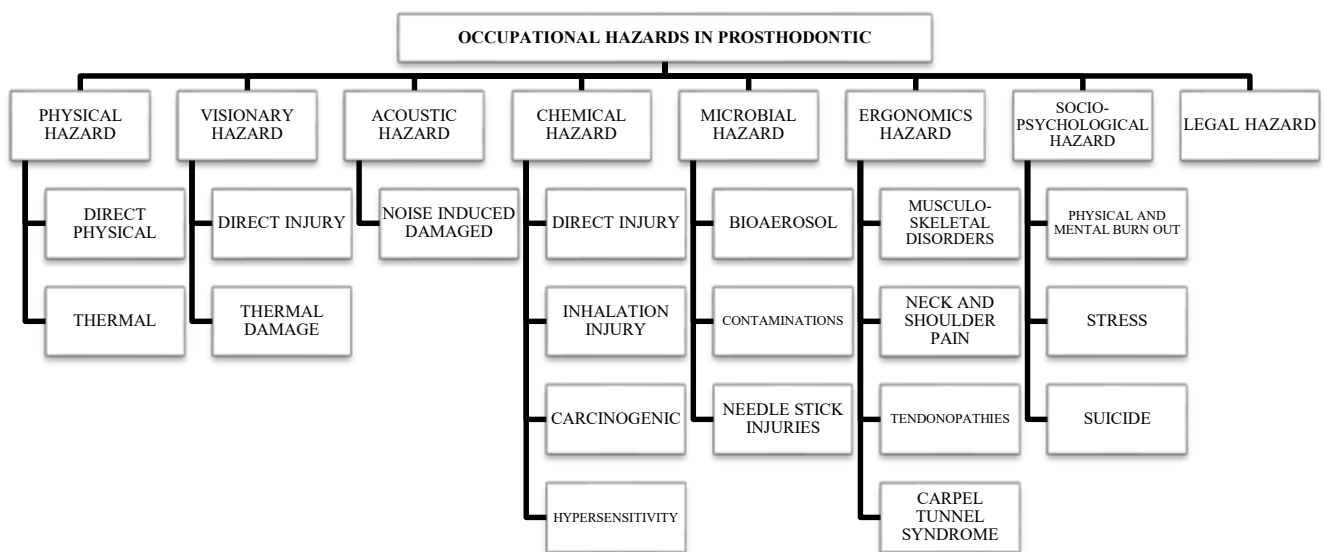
OCCUPATIONAL HAZARDS IN PROSTHODONTIC

PHYSICAL HAZARD

DIRECT PHYSICAL

THERMAL

VISIONARY HAZARD

DIRECT INJURY

THERMAL DAMAGE

ACOUSTIC HAZARD

NOISE INDUCED DAMAGED

CHEMICAL HAZARD

DIRECT INJURY

INHALATION INJURY

CARCINOGENIC

HYPERSENSITIVITY

MICROBIAL HAZARD

BIOAEROSOL

CONTAMINATIONS

NEEDLE STICK INJURIES

ERGONOMICS HAZARD

MUSCULO-SKELETAL DISORDERS

NECK AND SHOULDER PAIN

TENDONOPATHIES

CARPEL TUNNEL SYNDROME

SOCIO-PSYCHOLOGICAL HAZARD

PHYSICAL AND MENTAL BURN OUT

STRESS

SUICIDE

LEGAL HAZARD